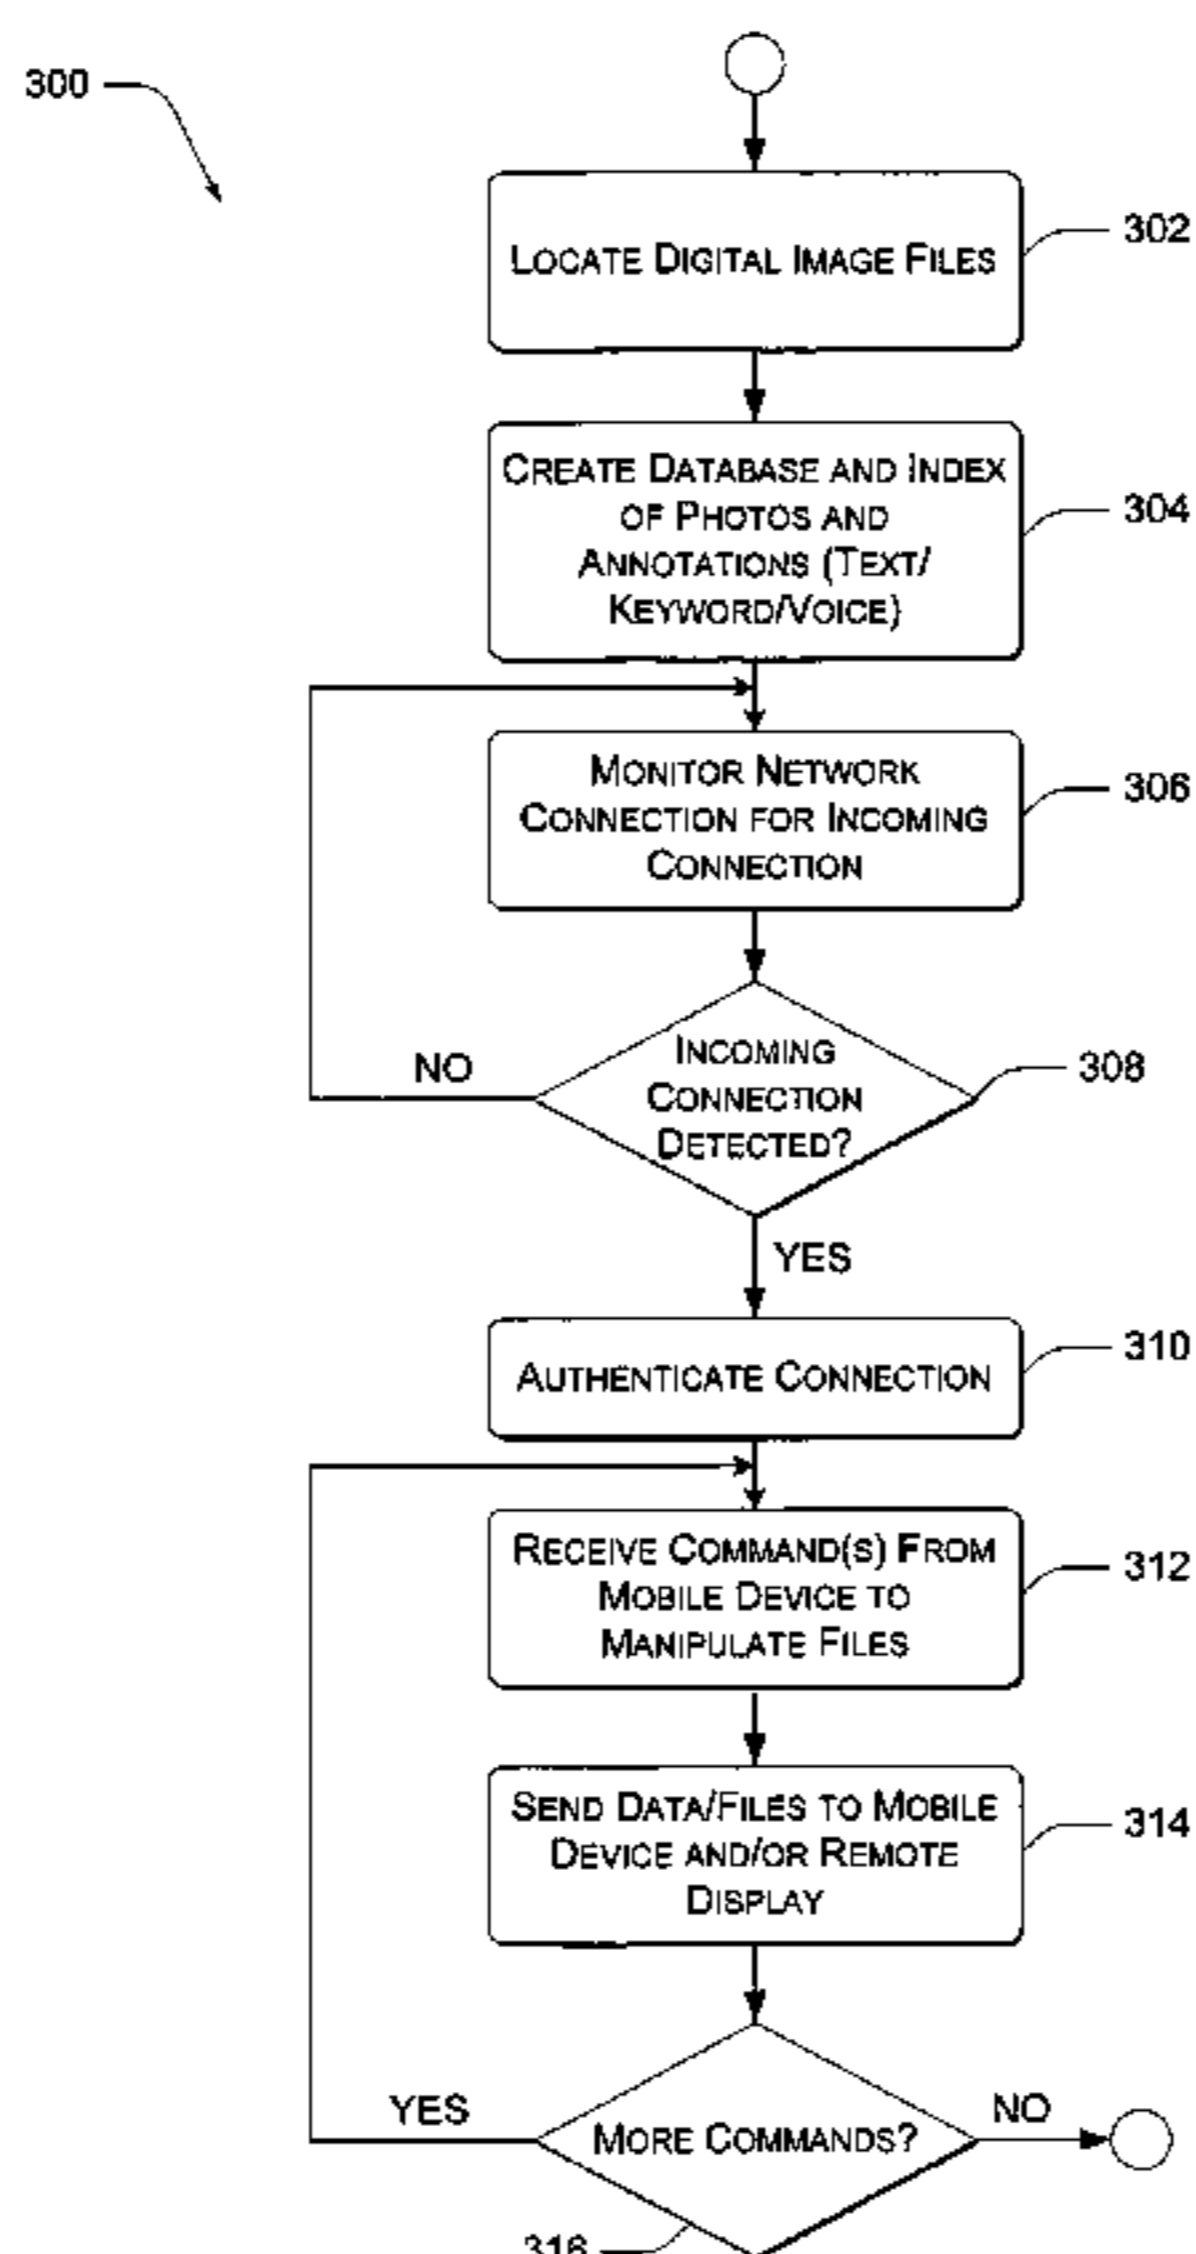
300

Locate Digital Image Files

302

Create Database and Index of Photos and Annotations (Text/ Keyword/Voice)

304

Monitor Network Connection for Incoming Connection

306

NO

Incoming Connection Detected?

308

YES

Authenticate Connection

310

Receive Command(s) From Mobile Device to Manipulate Files

312

Send Data/Files to Mobile Device and/or Remote Display

314

YES

More Commands?

NO

316